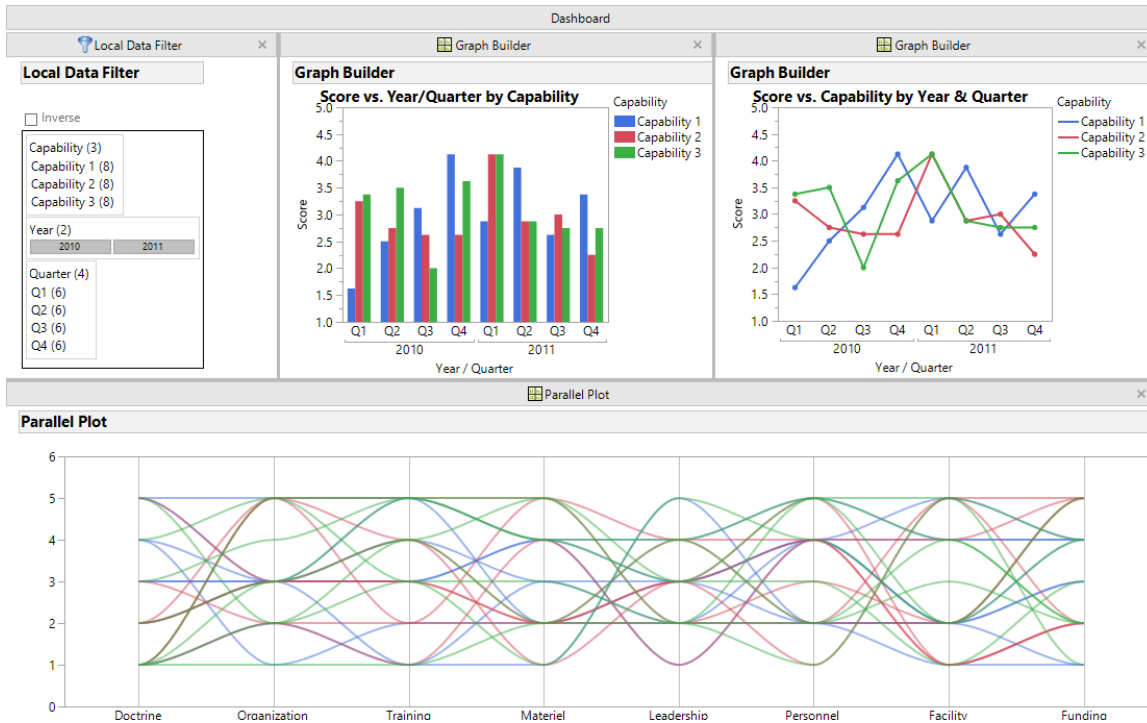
Dashboard

Local Data Filter

Local Data Filter

Inverse

Capability (3)
Capability 1 (8)
Capability 2 (8)
Capability 3 (8)

Year (2)
2010
2011

Quarter (4)
Q1 (6)
Q2 (6)
Q3 (6)
Q4 (6)

Graph Builder

Graph Builder

Score vs. Year/Quarter by Capability

Capability
Capability 1
Capability 2
Capability 3

Score
5.0
4.5
4.0
3.5
3.0
2.5
2.0
1.5
1.0

Q1 Q2 Q3 Q4 Q1 Q2 Q3 Q4
2010 2011
Year / Quarter

Graph Builder

Graph Builder

Score vs. Capability by Year & Quarter

Capability
Capability 1
Capability 2
Capability 3

Score
5.0
4.5
4.0
3.5
3.0
2.5
2.0
1.5
1.0

Q1 Q2 Q3 Q4 Q1 Q2 Q3 Q4
2010 2011
Year / Quarter

Parallel Plot

Parallel Plot

6
5
4
3
2
1
0

Doctrine Organization Training Materiel Leadership Personnel Facility Funding